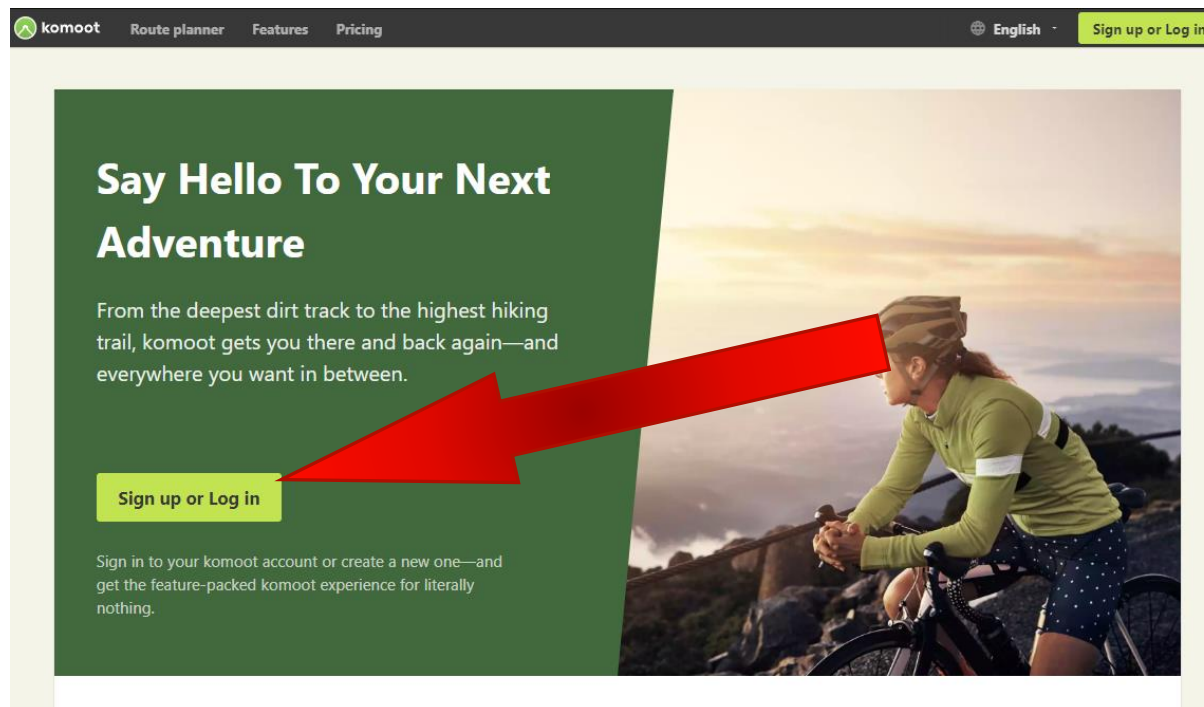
komoot Route planner Features Pricing

English

Sign up or Log in

Say Hello To Your Next Adventure

From the deepest dirt track to the highest hiking trail, komoot gets you there and back again—and everywhere you want in between.

Sign up or Log in

Sign in to your komoot account or create a new one—and get the feature-packed komoot experience for literally nothing.